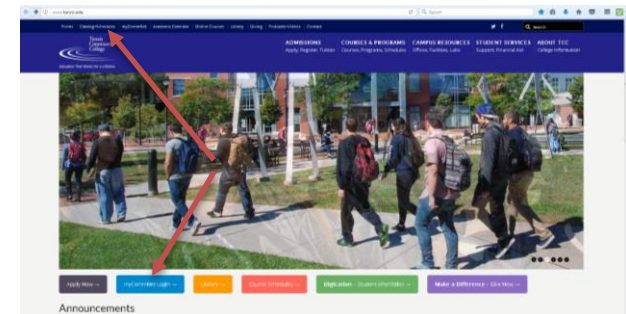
www.tunxis.edu

Search

Forms Catalog/Admission myCommNet Academic Calendar Online Courses Library Giving Problems/Visitors Contact

Tunxis Community College

ADMISSIONS Apply, Register, Tuition

COURSES & PROGRAMS Courses, Programs, Schedules

CAMPUS RESOURCES Offices, Facilities, Labs

STUDENT SERVICES Support, Financial Aid

ABOUT TCC College Information

Apply Now →

myCommNet Login →

Library →

Course Schedules →

Digication - Student ePortfolios →

Make a Difference - Give Now →

Announcements